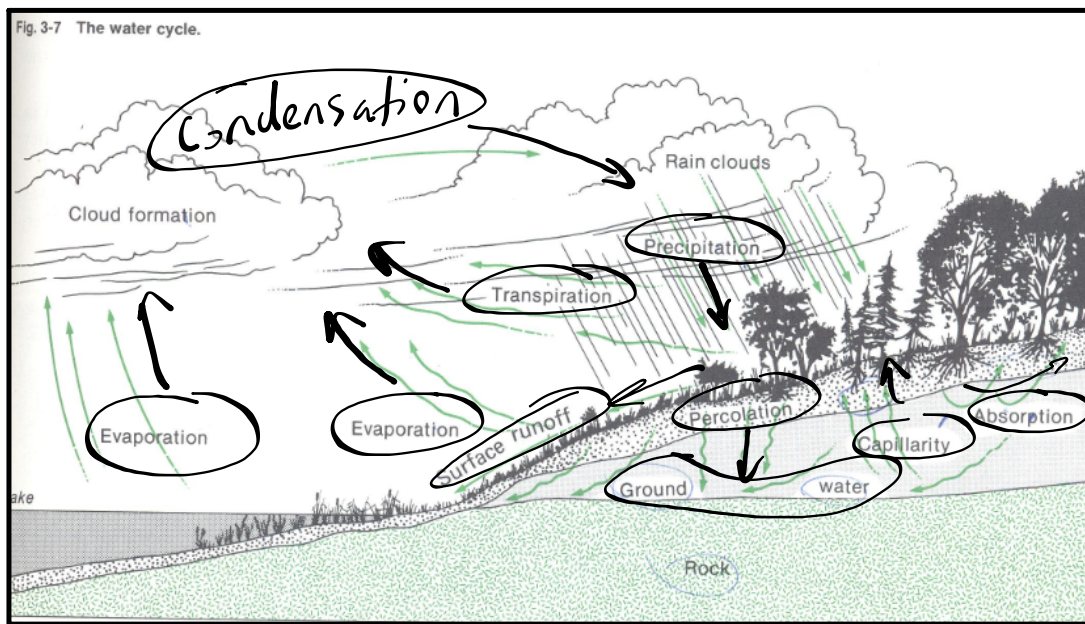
Fig. 3-7 The water cycle.

Condensation

Rain clouds

Cloud formation

Precipitation

Transpiration

Evaporation

Evaporation

Surface runoff

Percolation

Absorption

Capillarity

ake

Ground

water

Rock